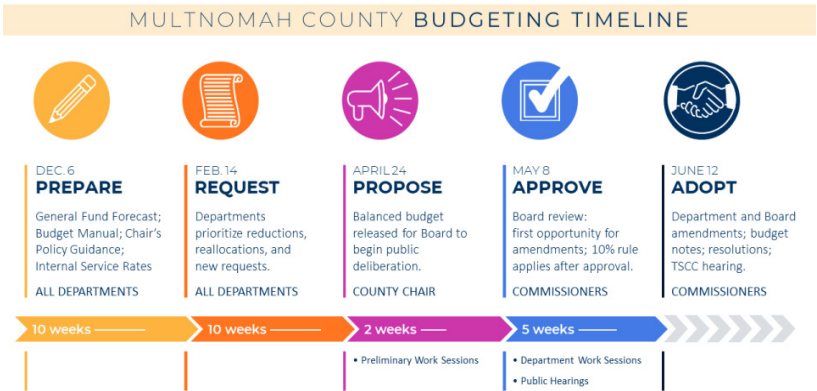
MULTNOMAH COUNTY BUDGETING TIMELINE

DEC. 6
PREPARE
General Fund Forecast; Budget Manual; Chair's Policy Guidance; Internal Service Rates
ALL DEPARTMENTS

FEB. 14
REQUEST
Departments prioritize reductions, reallocations, and new requests.
ALL DEPARTMENTS

APRIL 24
PROPOSE
Balanced budget released for Board to begin public deliberation.
COUNTY CHAIR

MAY 8
APPROVE
Board review: first opportunity for amendments; 10% rule applies after approval.
COMMISSIONERS

JUNE 12
ADOPT
Department and Board amendments; budget notes; resolutions; TSCC hearing.
COMMISSIONERS

10 weeks
10 weeks
2 weeks
5 weeks

• Preliminary Work Sessions

• Department Work Sessions
• Public Hearings